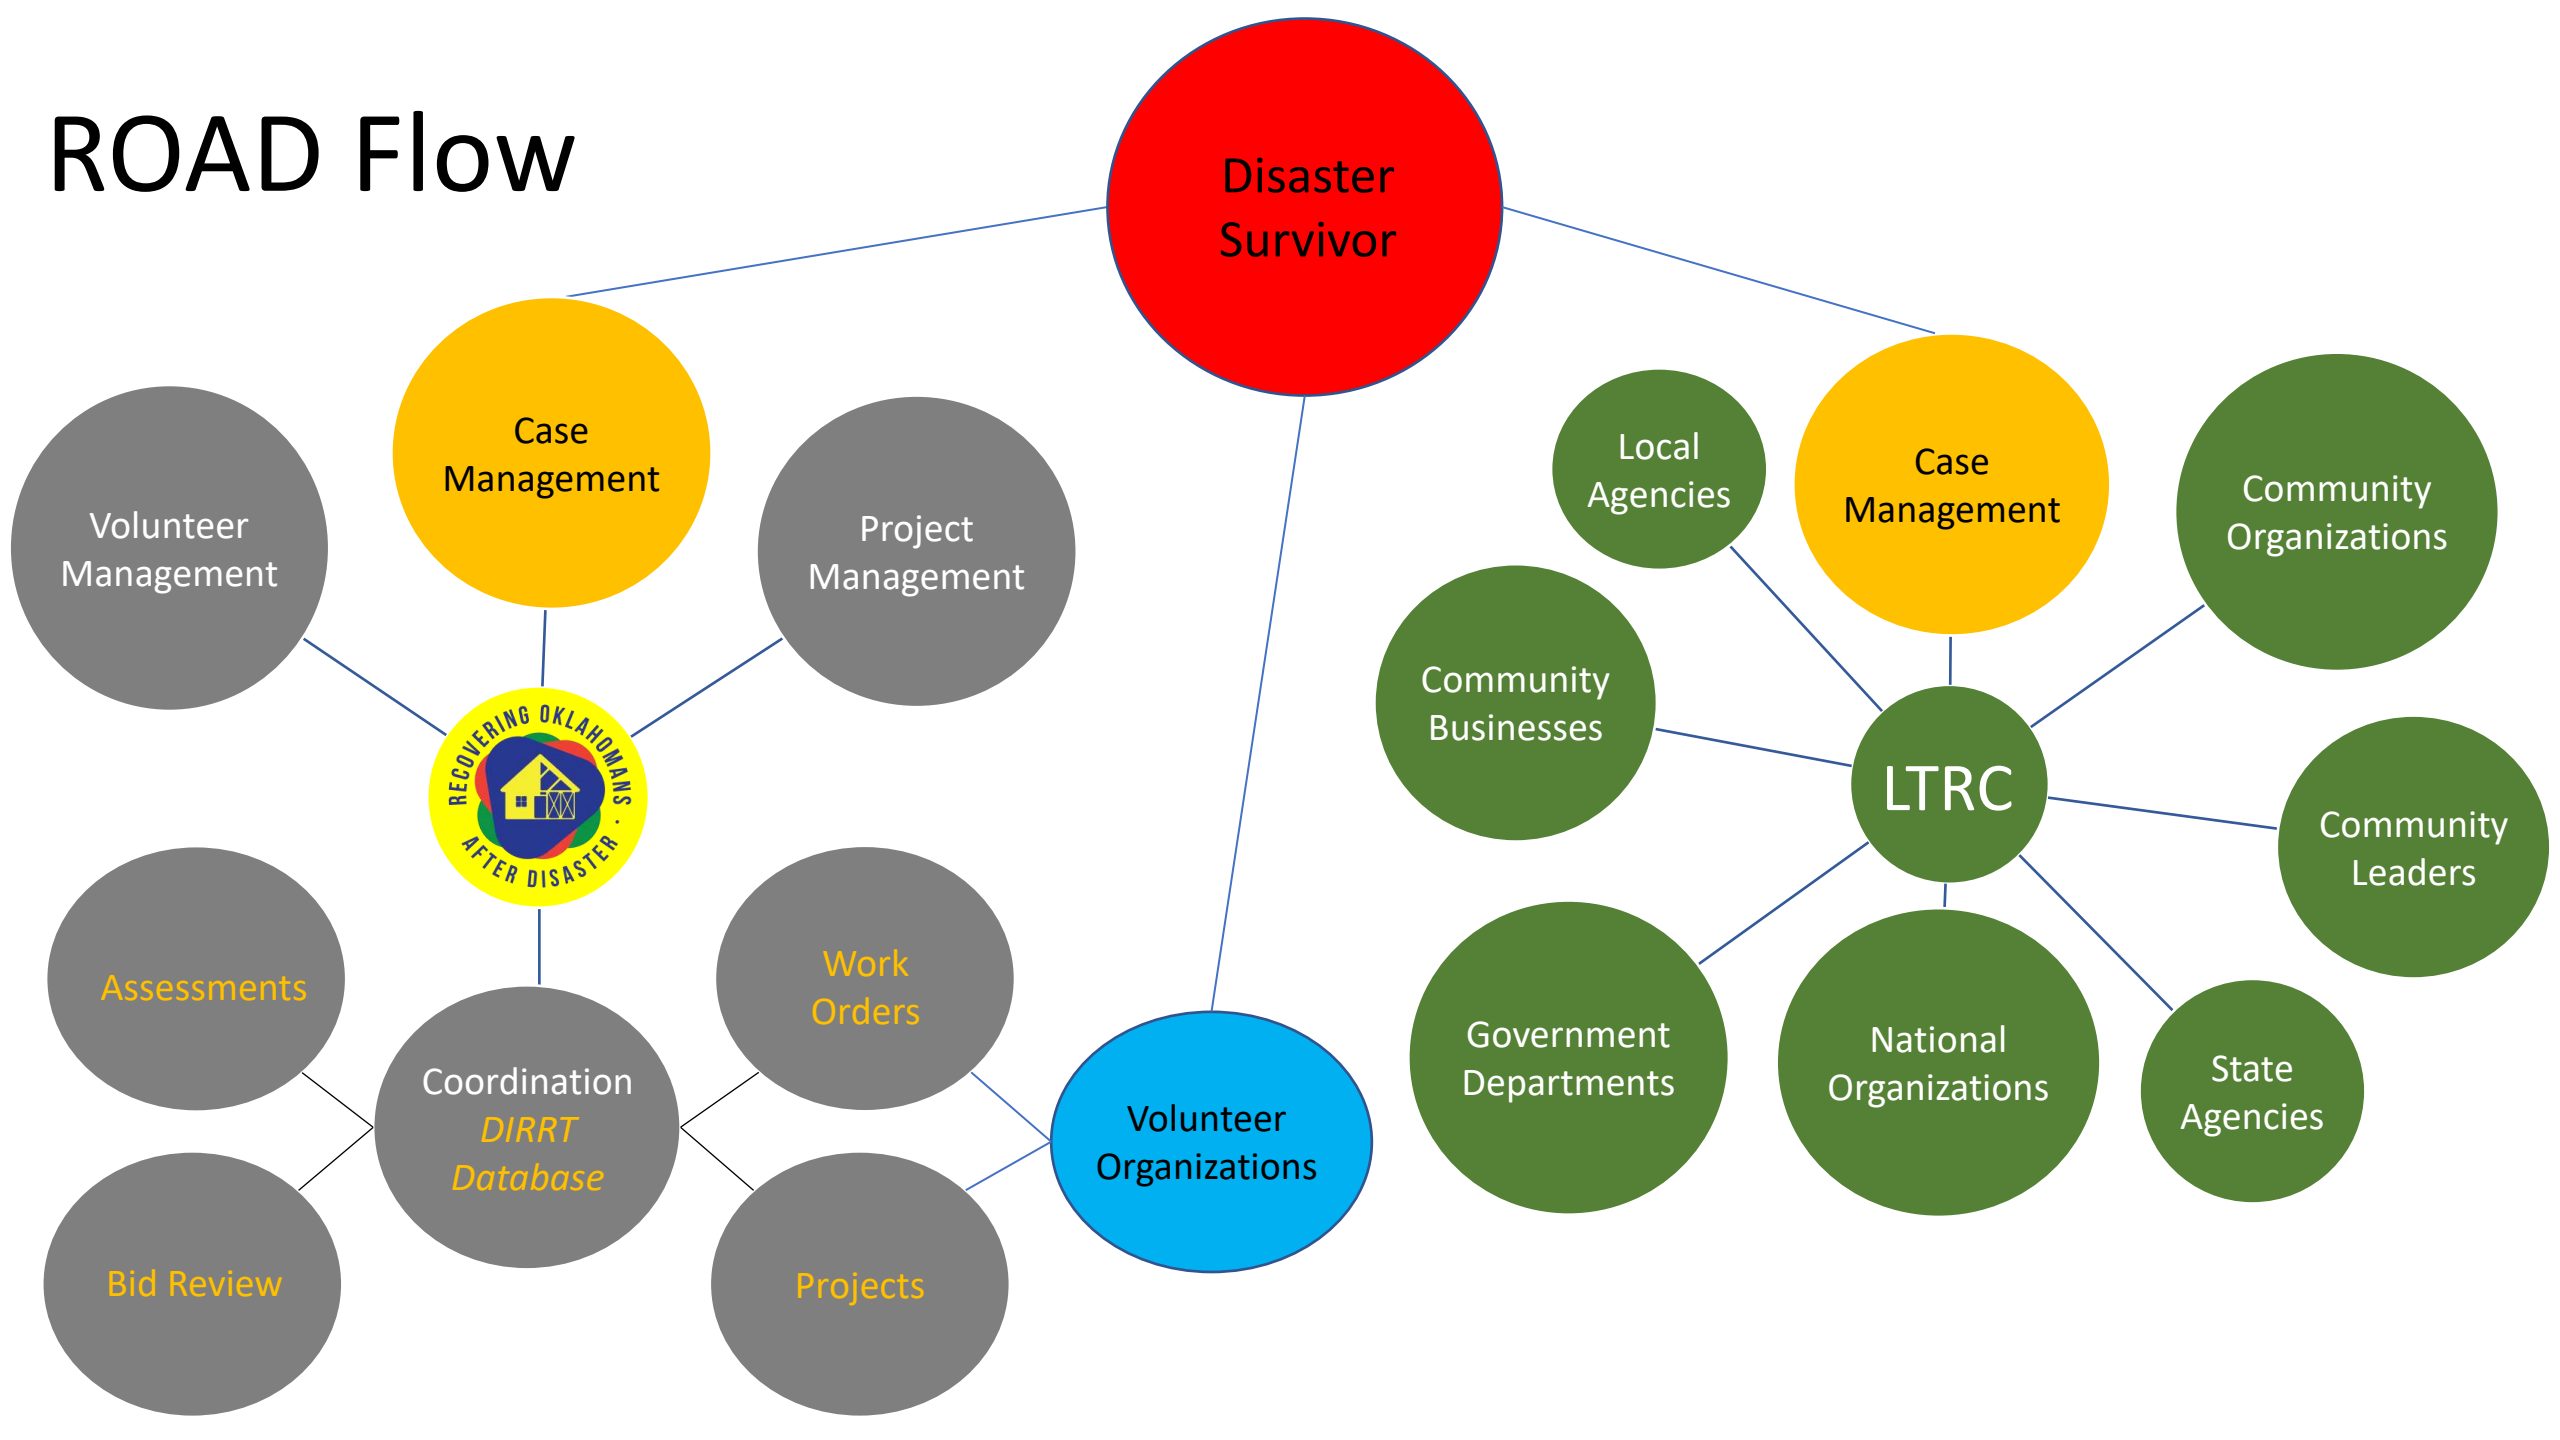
ROAD Flow

Disaster Survivor

Case Management

Volunteer Management

Project Management

RECOVERING OKLAHOMANS · AFTER DISASTER ·

Assessments

Coordination *DIRRT Database*

Work Orders

Bid Review

Projects

Volunteer Organizations

Local Agencies

Case Management

Community Organizations

Community Businesses

LTRC

Community Leaders

Government Departments

National Organizations

State Agencies